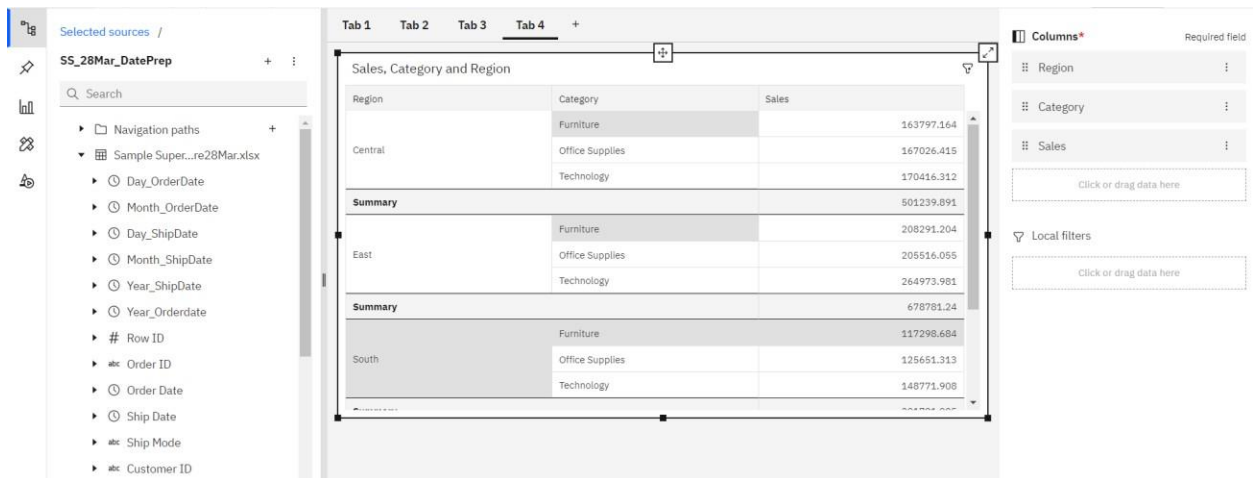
Selected sources /

SS_28Mar_DatePrep

Q Search

Navigation paths +
Sample Super...re28Mar.xlsx
Day_OrderDate
Month_OrderDate
Day_ShipDate
Month_ShipDate
Year_ShipDate
Year_Orderdate
# Row ID
abc Order ID
Order Date
Ship Date
abc Ship Mode
abc Customer ID

Tab 1 Tab 2 Tab 3 Tab 4 +

Sales, Category and Region

| Region | Category | Sales |
|---|---|---|
| Central | Furniture | 163797.164 |
| | Office Supplies | 167026.415 |
| | Technology | 170416.312 |
| Summary | | 501239.891 |
| East | Furniture | 208291.204 |
| | Office Supplies | 205516.055 |
| | Technology | 264973.981 |
| Summary | | 678781.24 |
| South | Furniture | 117298.684 |
| | Office Supplies | 125651.313 |
| | Technology | 148771.908 |
| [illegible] | | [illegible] |

Columns* Required field
Region
Category
Sales
Click or drag data here

Local filters
Click or drag data here